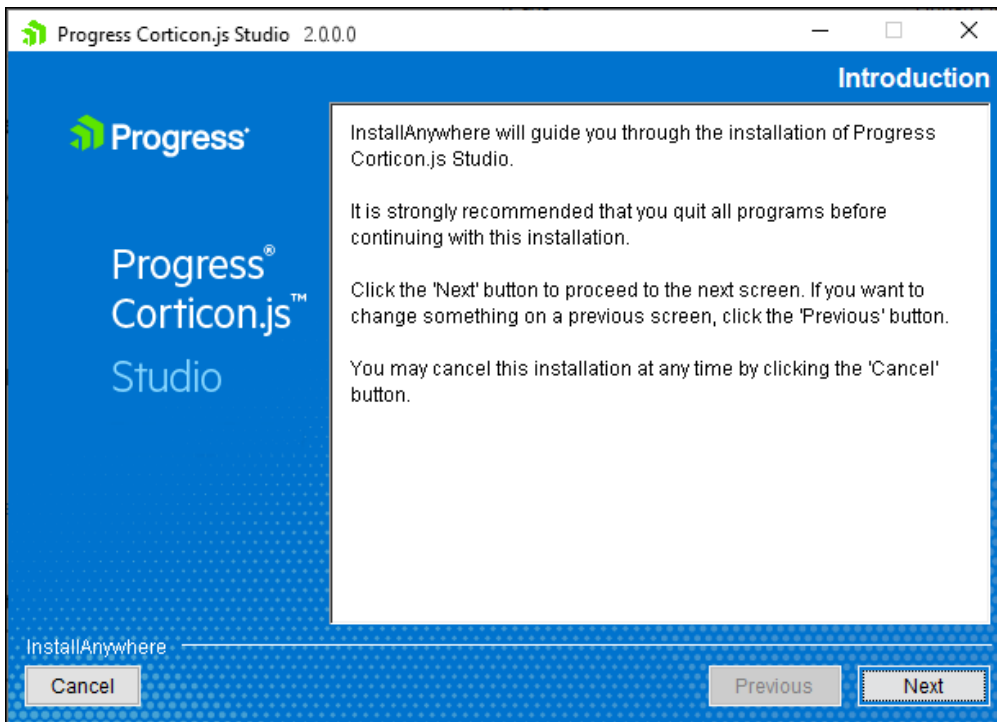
Progress Corticon.js Studio 2.0.0.0

Introduction

Progress

Progress®
Corticon.js™
Studio

InstallAnywhere will guide you through the installation of Progress Corticon.js Studio.

It is strongly recommended that you quit all programs before continuing with this installation.

Click the 'Next' button to proceed to the next screen. If you want to change something on a previous screen, click the 'Previous' button.

You may cancel this installation at any time by clicking the 'Cancel' button.

InstallAnywhere

Cancel

Previous

Next